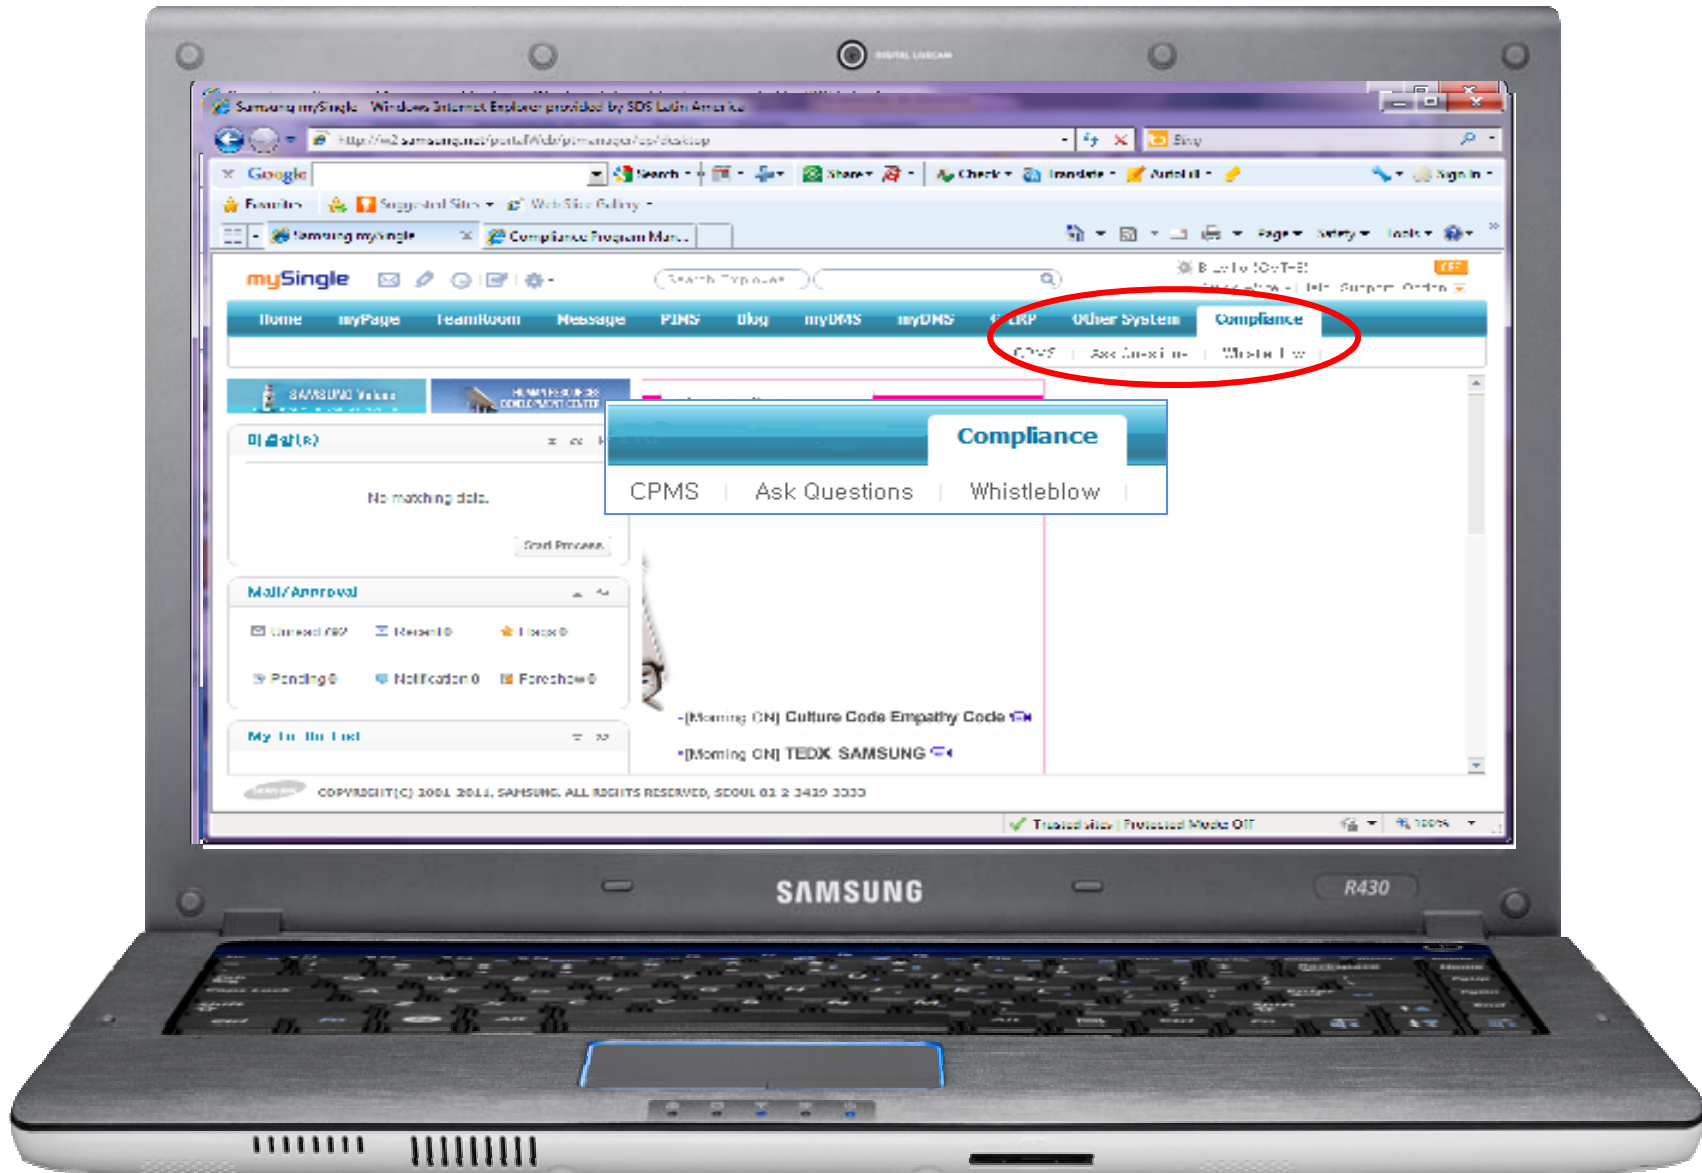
Samsung mySingle - Windows Internet Explorer provided by SDS Latin America

http://w2.samsung.net/portal/desktop/pt/manager/.../desktop

Bing

Google

Search • Share • Check • Translate • AutoFill • Sign In •

Favorites

Suggested Sites • Web Slice Gallery •

Samsung mySingle

Compliance Program Man...

Page • Safety • Tools •

mySingle

Search Employee

Home myPage TeamRoom Message PIMS Blog myDMS myDMS ERP Other System Compliance

CPMS | Ask Questions | Whistleblow

SAMSUNG Values

HUMAN RESOURCES DEVELOPMENT CENTER

미결함(0)

No matching data.

Start Process

Mail/Approval

Unread 782 Report 0 Focus 0

Pending 0 Notification 0 Foreshow 0

My To Do List

Compliance

CPMS | Ask Questions | Whistleblow

-[Morning ON] Culture Code Empathy Code

-[Morning ON] TEDX SAMSUNG

COPYRIGHT(C) 2001-2011, SAMSUNG. ALL RIGHTS RESERVED, SEOUL 82-2-3419-3333

Trusted sites | Protected Mode: Off

100%

SAMSUNG

R430